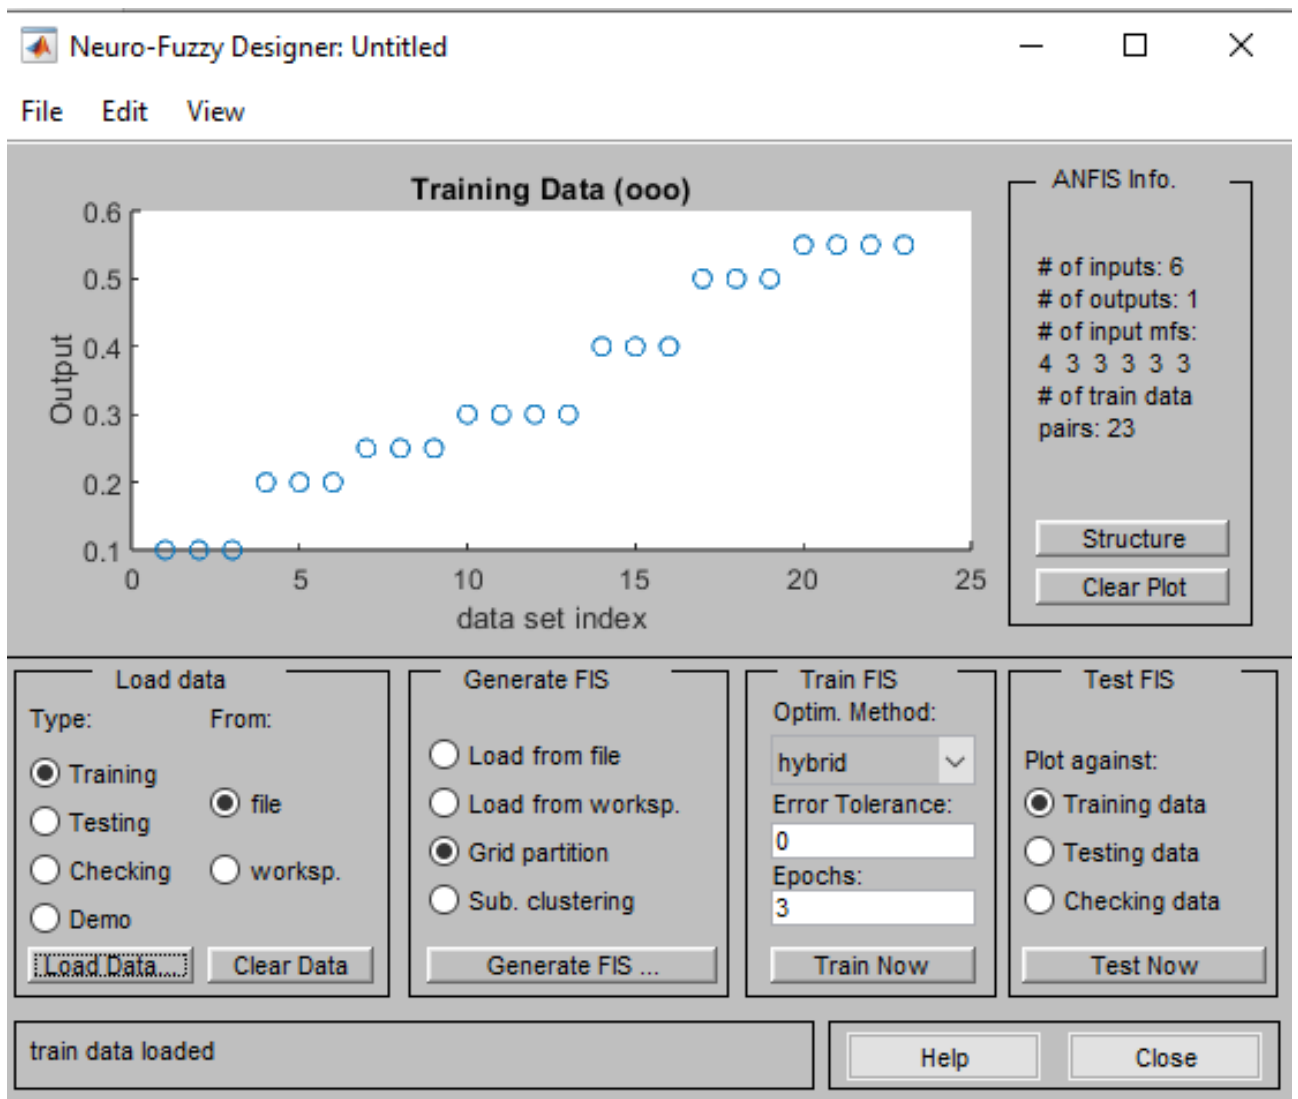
Neuro-Fuzzy Designer: Untitled

File Edit View

Training Data (ooo)

0.6
0.5
0.4
0.3
0.2
0.1

Output

0 5 10 15 20 25

data set index

ANFIS Info.

# of inputs: 6
# of outputs: 1
# of input mfs:
4 3 3 3 3 3
# of train data pairs: 23

Structure

Clear Plot

Load data

Type: From:

Training
Testing
Checking
Demo

file
worksp.

Load Data...
Clear Data

Generate FIS

Load from file
Load from worksp.
Grid partition
Sub. clustering

Generate FIS ...

Train FIS
Optim. Method:
hybrid
Error Tolerance:
0
Epochs:
3
Train Now

Test FIS

Plot against:
Training data
Testing data
Checking data

Test Now

train data loaded

Help
Close